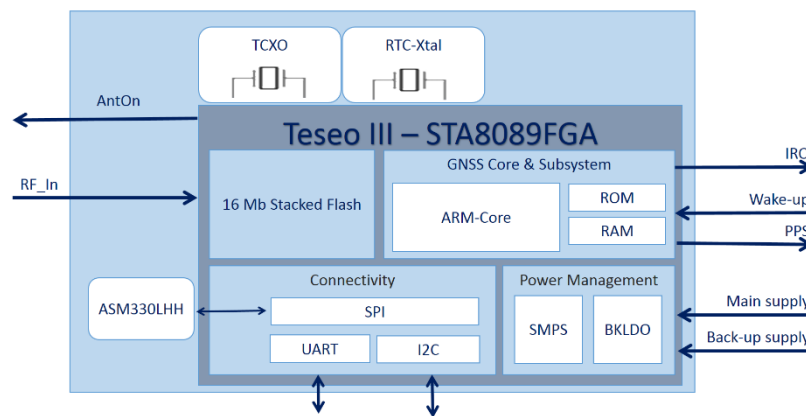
TCXO

RTC-Xtal

AntOn

Teseo III – STA8089FGA

RF_In

16 Mb Stacked Flash

GNSS Core & Subsystem

ARM-Core

ROM

RAM

IRQ

Wake-up

PPS

ASM330LHH

Connectivity

SPI

UART

I2C

Power Management

SMPS

BKLDO

Main supply

Back-up supply